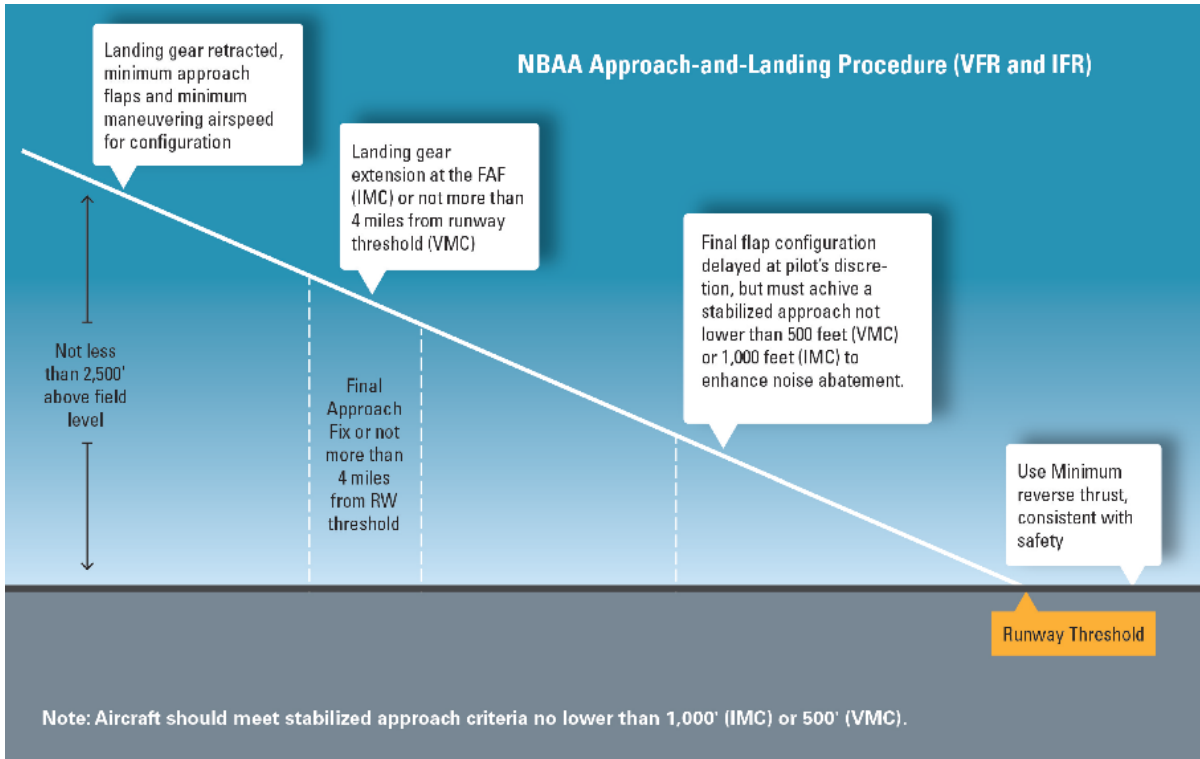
NBAA Approach-and-Landing Procedure (VFR and IFR)

Landing gear retracted, minimum approach flaps and minimum maneuvering airspeed for configuration

Landing gear extension at the FAF (IMC) or not more than 4 miles from runway threshold (VMC)

Final flap configuration delayed at pilot's discretion, but must achive a stabilized approach not lower than 500 feet (VMC) or 1,000 feet (IMC) to enhance noise abatement.

Not less than 2,500' above field level

Final Approach Fix or not more than 4 miles from RW threshold

Use Minimum reverse thrust, consistent with safety

Runway Threshold

Note: Aircraft should meet stabilized approach criteria no lower than 1,000' (IMC) or 500' (VMC).